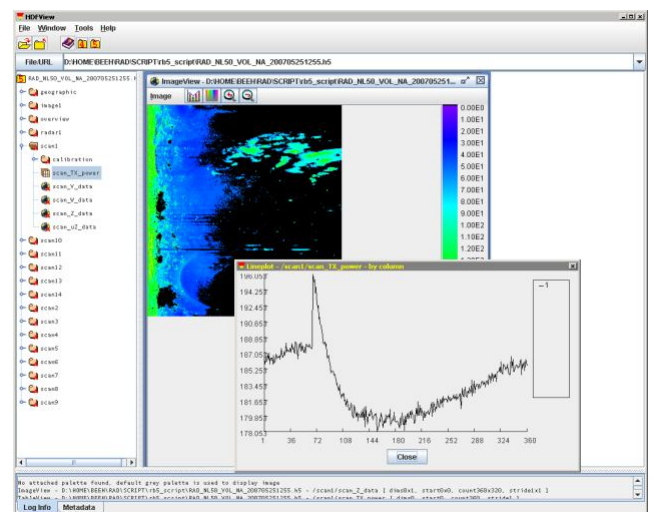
HDFView
File Window Tools Help
File/URL D:\HOME\BEEH\RAD\SCRIPT\rb5_script\RAD_NL50_VOL_NA_200705251255.h5

RAD_NL50_VOL_NA_200705251255.h
geographic
image1
overview
radar1
scan1
calibration
scan_TX_power
scan_V_data
scan_W_data
scan_Z_data
scan_uZ_data
scan10
scan11
scan12
scan13
scan14
scan2
scan3
scan4
scan5
scan6
scan7
scan8
scan9

ImageView - D:\HOME\BEEH\RAD\SCRIPT\rb5_script\RAD_NL50_VOL_NA_200705251...
Image

0.00E0
1.00E1
2.00E1
3.00E1
4.00E1
5.00E1
6.00E1
7.00E1
8.00E1
9.00E1
1.00E2
1.10E2
1.20E2

Lineplot - /scan1/scan_TX_power - by column
196.053
194.253
192.453
190.653
188.853
187.053
185.253
183.453
181.653
179.853
178.053
1 36 72 108 144 180 216 252 288 324 360
— 1
Close

No attached palette found, default grey palette is used to display image
ImageView - D:\HOME\BEEH\RAD\SCRIPT\rb5_script\RAD_NL50_VOL_NA_200705251255.h5 - /scan1/scan_Z_data [ dims0x1, start0x0, count360x320, stride1x1 ]
TableView - D:\HOME\BEEH\RAD\SCRIPT\rb5_script\RAD_NL50_VOL_NA_200705251255.h5 - /scan1/scan_TX_power [ dims0, start0, count360, stride1 ]
Log Info Metadata